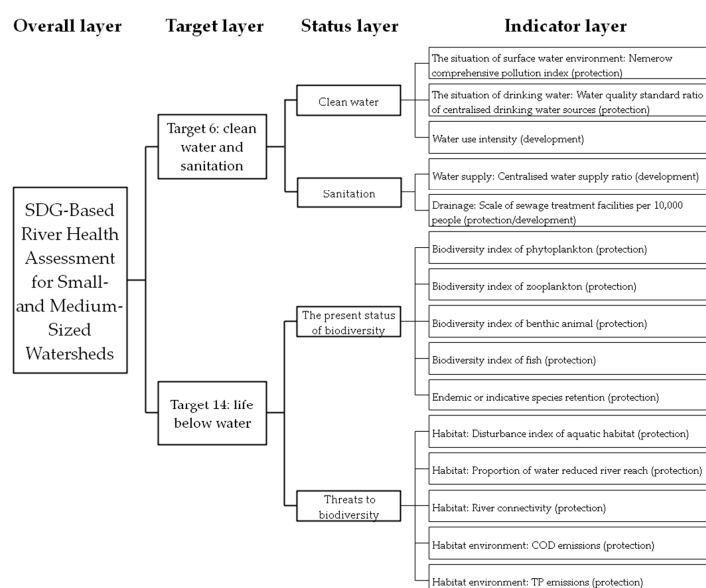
Overall layer

Target layer

Status layer

Indicator layer

SDG-Based River Health Assessment for Small- and Medium-Sized Watersheds

Target 6: clean water and sanitation

Clean water

The situation of surface water environment: Nemerow comprehensive pollution index (protection)

The situation of drinking water: Water quality standard ratio of centralised drinking water sources (protection)

Water use intensity (development)

Sanitation

Water supply: Centralised water supply ratio (development)

Drainage: Scale of sewage treatment facilities per 10,000 people (protection/development)

Target 14: life below water

The present status of biodiversity

Biodiversity index of phytoplankton (protection)

Biodiversity index of zooplankton (protection)

Biodiversity index of benthic animal (protection)

Biodiversity index of fish (protection)

Endemic or indicative species retention (protection)

Threats to biodiversity

Habitat: Disturbance index of aquatic habitat (protection)

Habitat: Proportion of water reduced river reach (protection)

Habitat: River connectivity (protection)

Habitat environment: COD emissions (protection)

Habitat environment: TP emissions (protection)